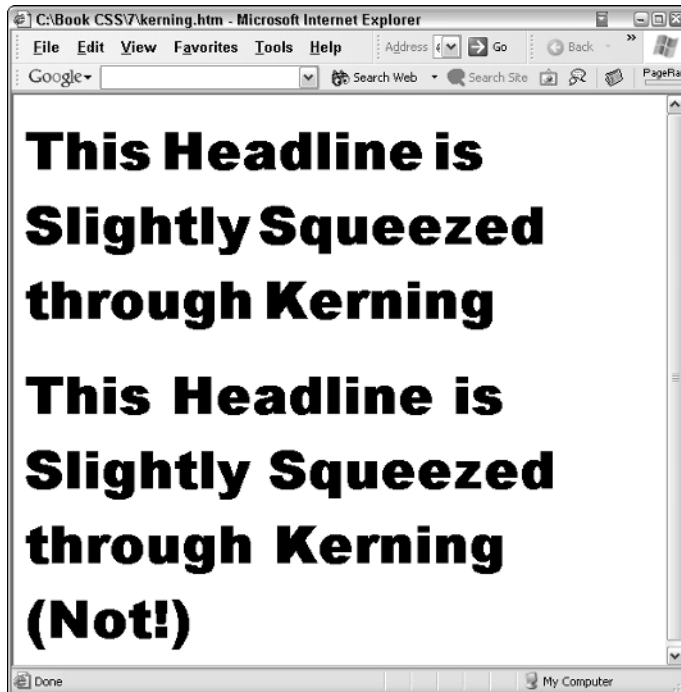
C:\Book CSS\7\kerning.htm - Microsoft Internet Explorer

File Edit View Favorites Tools Help Address Go Back

Google Search Web Search Site PageRa

This Headline is Slightly Squeezed through Kerning

This Headline is Slightly Squeezed through Kerning (Not!)

Done My Computer